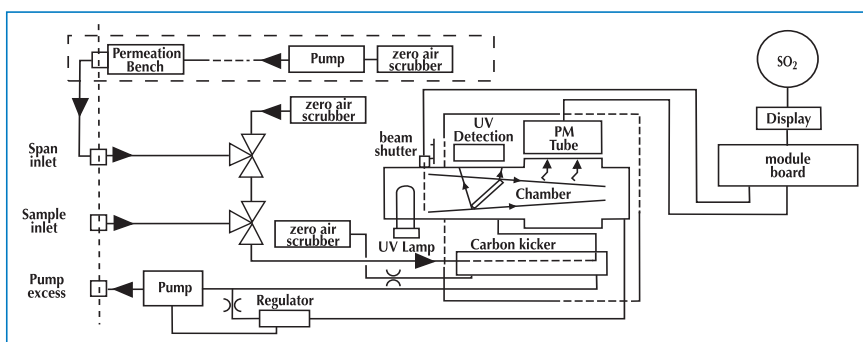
Permeation Bench

Pump

zero air scrubber

$SO_2$

zero air scrubber

Display

UV Detection

PM Tube

beam shutter

Span inlet

module board

Chamber

Sample inlet

zero air scrubber

UV Lamp

Carbon kicker

Pump excess

Pump

Regulator